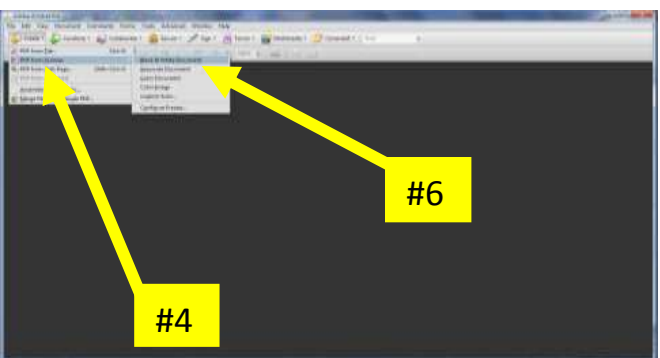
Adobe Acrobat Pro

File Edit View Document Comments Forms Tools Advanced Window Help

Create Combine Collaborate Secure Sign Forms Multimedia Comment

PDF from File

PDF from Scanner

PDF from Web Page

Black & White Document

Grayscale Document

Color Document

Color Image

Configure Presets...

#6

#4